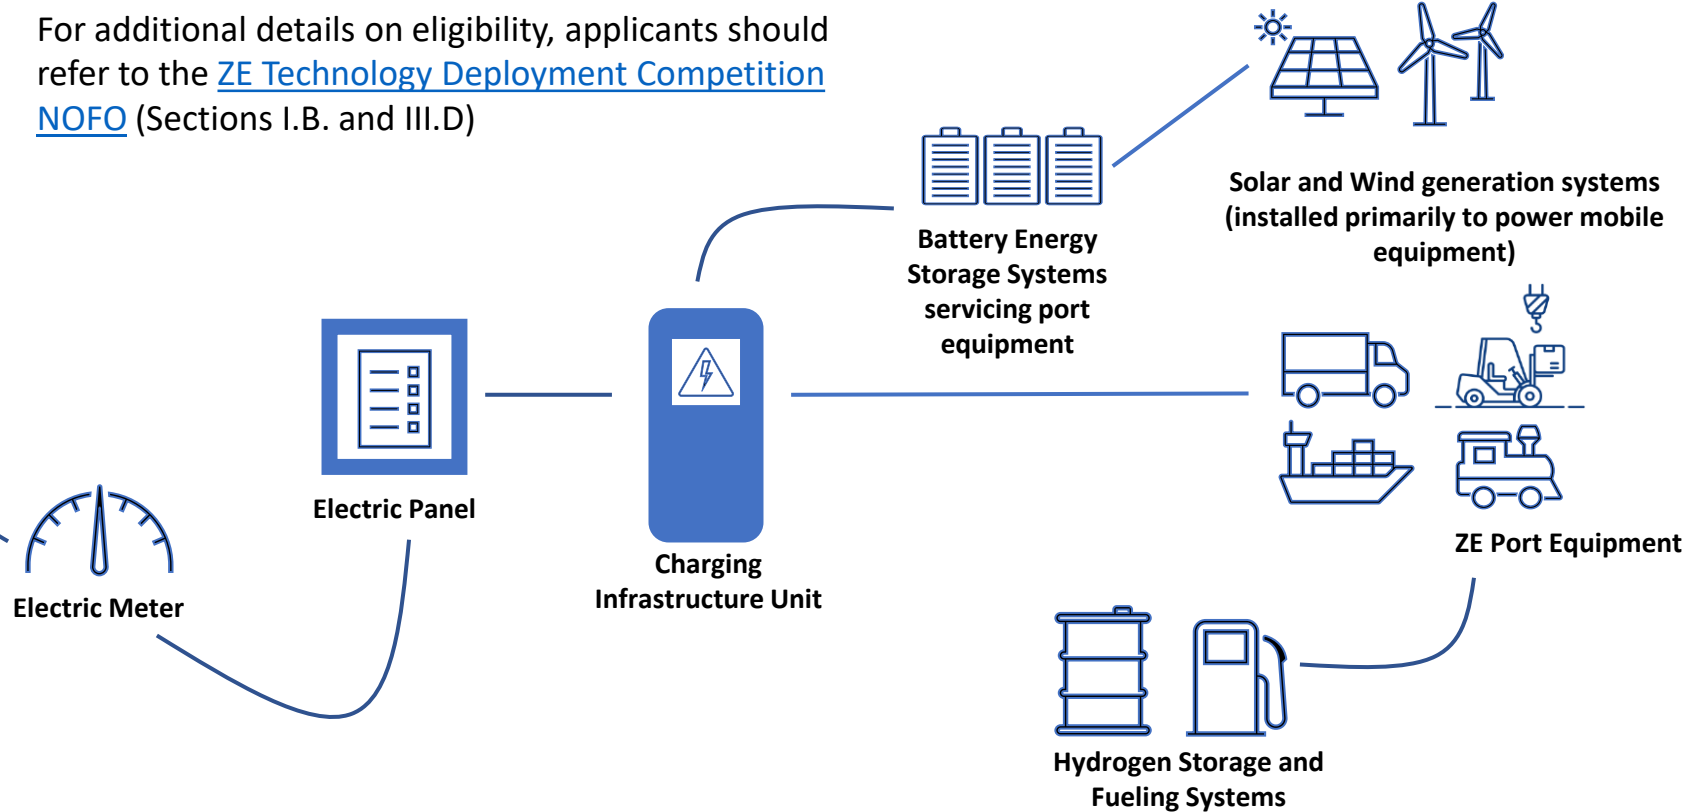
For additional details on eligibility, applicants should refer to the ZE Technology Deployment Competition NOFO (Sections I.B. and III.D)

Battery Energy Storage Systems servicing port equipment

Solar and Wind generation systems (installed primarily to power mobile equipment)

Electric Panel

Charging Infrastructure Unit

ZE Port Equipment

Electric Meter

Hydrogen Storage and Fueling Systems